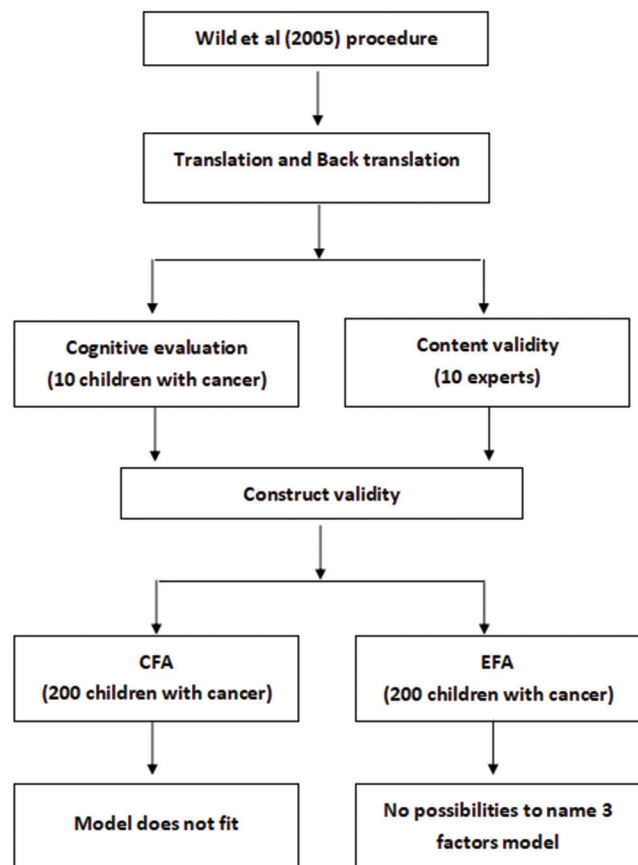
Wild et al (2005) procedure

Translation and Back translation

Cognitive evaluation
(10 children with cancer)

Content validity
(10 experts)

Construct validity

CFA
(200 children with cancer)

EFA
(200 children with cancer)

Model does not fit

No possibilities to name 3 factors model